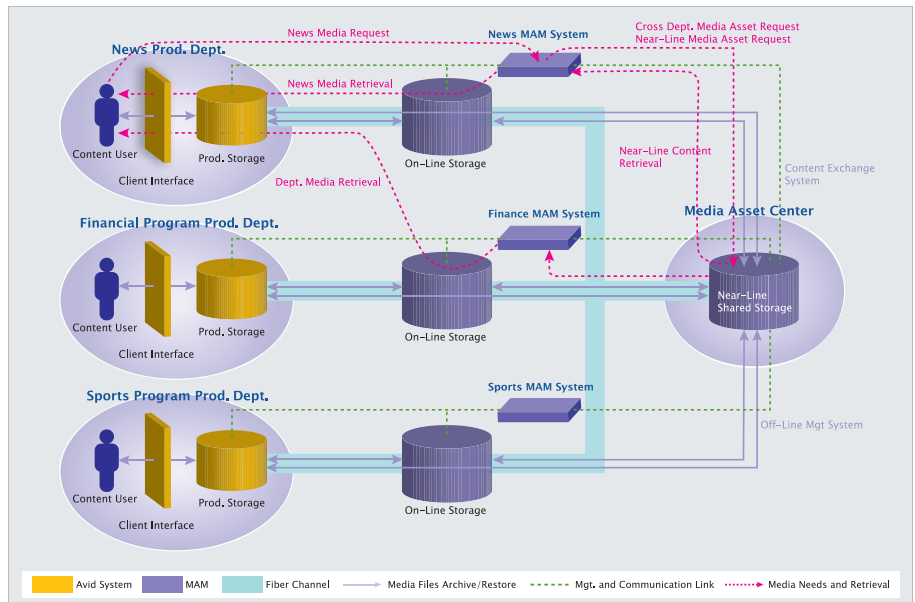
News Media Request

News MAM System

Cross Dept. Media Asset Request
Near-Line Media Asset Request

News Prod. Dept.

News Media Retrieval

Content User

Prod. Storage

On-Line Storage

Client Interface

Dept. Media Retrieval

Near-Line Content Retrieval

Content Exchange System

Financial Program Prod. Dept.

Finance MAM System

Media Asset Center

Content User

Prod. Storage

On-Line Storage

Near-Line Shared Storage

Client Interface

Sports Program Prod. Dept.

Sports MAM System

Off-Line Mgt System

Content User

Prod. Storage

On-Line Storage

Client Interface

Avid System
MAM
Fiber Channel
Media Files Archive/Restore
Mgt. and Communication Link
Media Needs and Retrieval